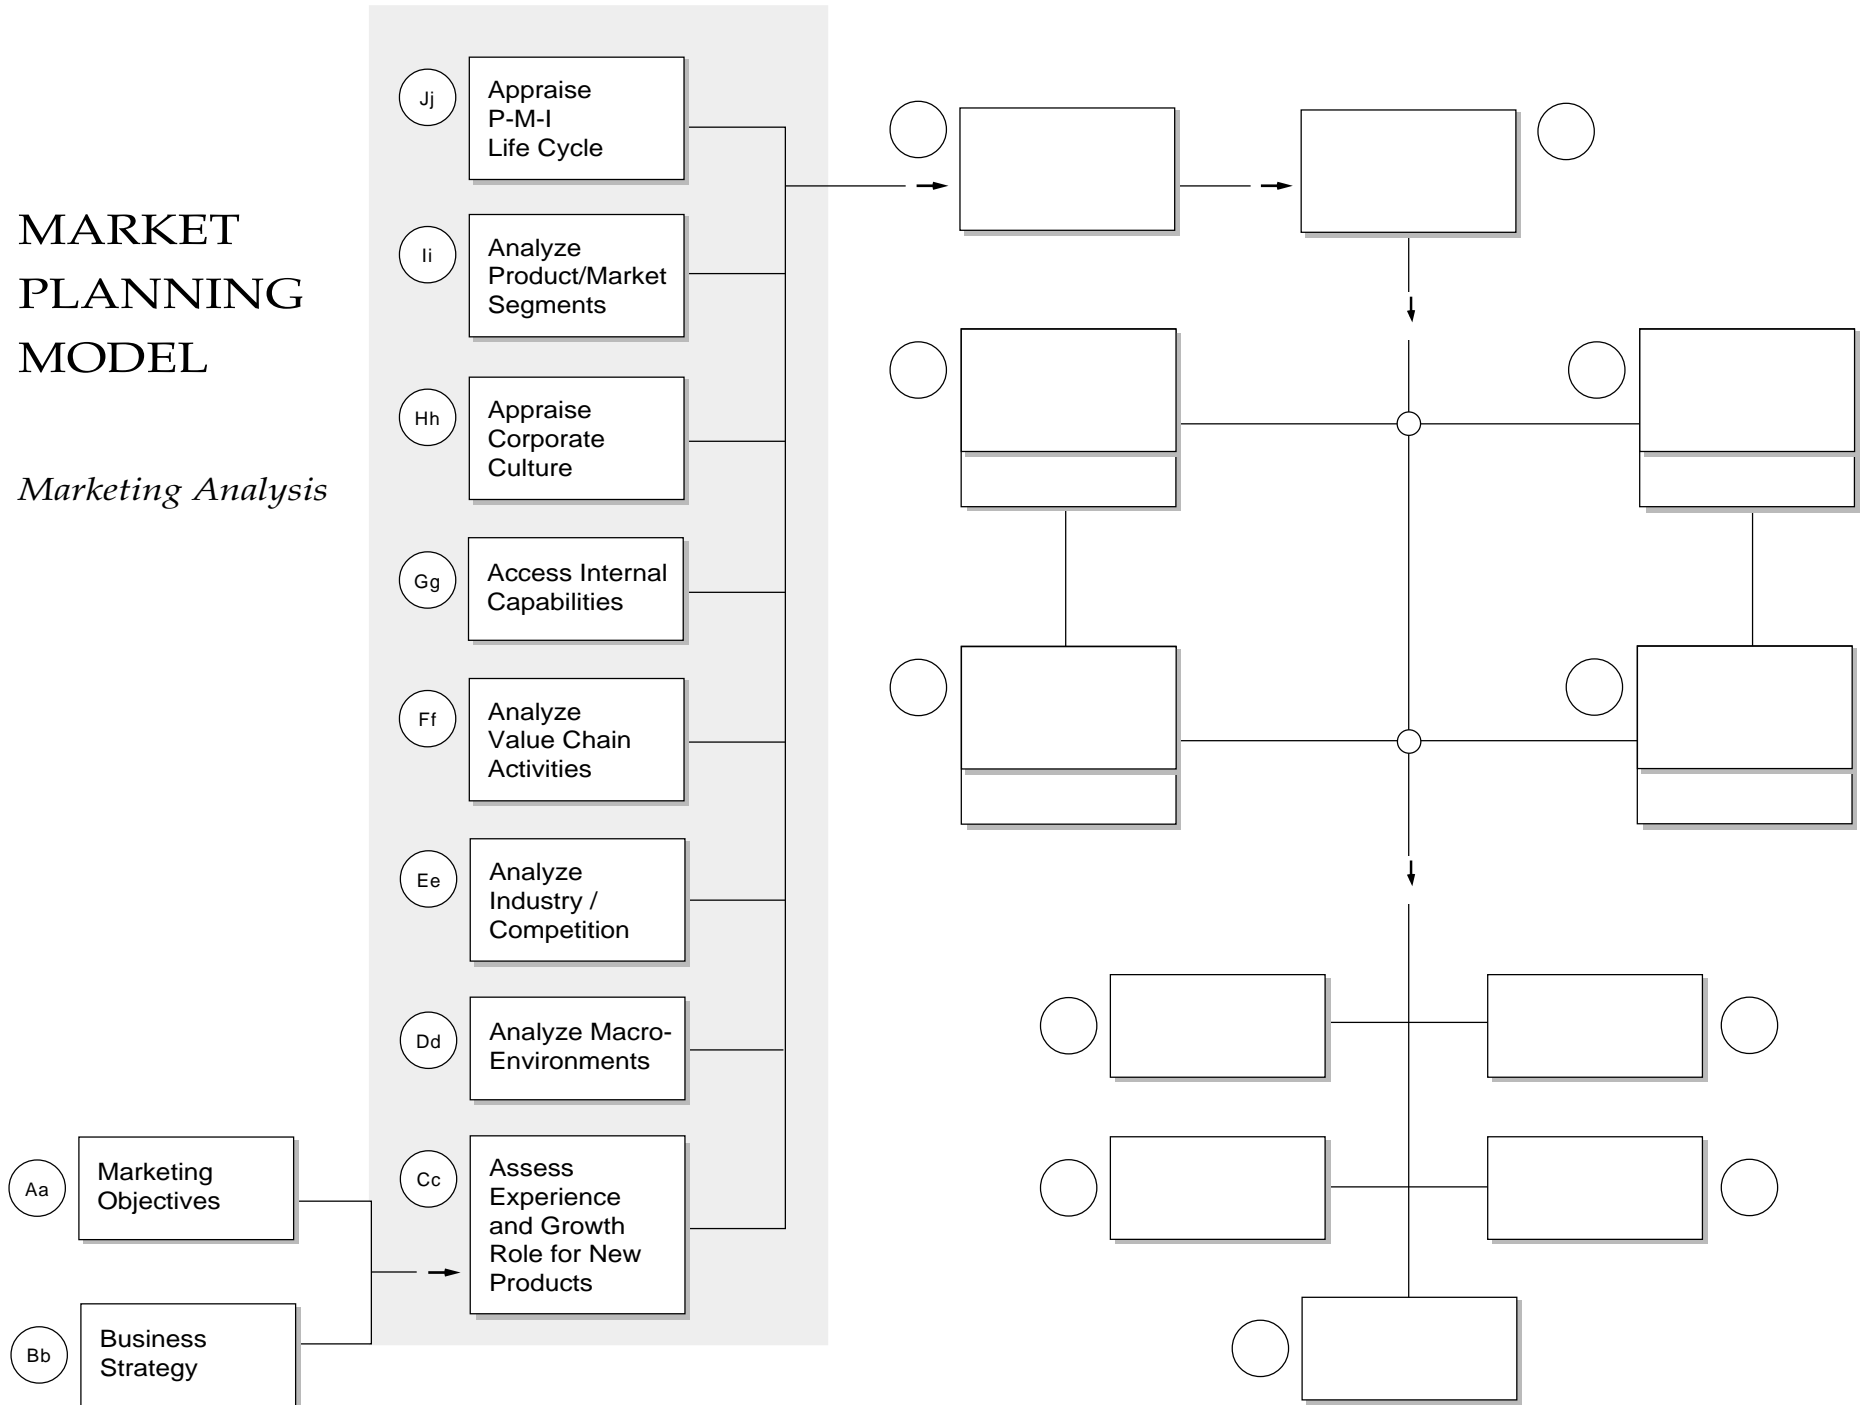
MARKET PLANNING MODEL

Marketing Analysis

Jj
Appraise P-M-I Life Cycle

Ii
Analyze Product/Market Segments

Hh
Appraise Corporate Culture

Gg
Access Internal Capabilities

Ff
Analyze Value Chain Activities

Ee
Analyze Industry / Competition

Dd
Analyze Macro-Environments

Cc
Assess Experience and Growth Role for New Products

Aa
Marketing Objectives

Bb
Business Strategy